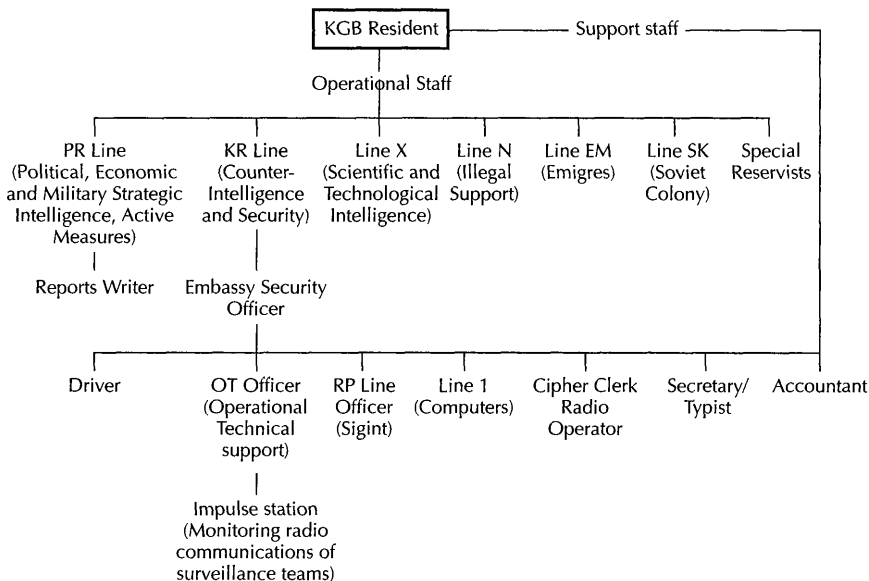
KGB Resident

Support staff

Operational Staff

PR Line (Political, Economic and Military Strategic Intelligence, Active Measures)

Reports Writer

KR Line (Counter-Intelligence and Security)

Embassy Security Officer

Line X (Scientific and Technological Intelligence)

Line N (Illegal Support)

Line EM (Emigres)

Line SK (Soviet Colony)

Special Reservists

Driver

OT Officer (Operational Technical support)

Impulse station (Monitoring radio communications of surveillance teams)

RP Line Officer (Sigint)

Line 1 (Computers)

Cipher Clerk Radio Operator

Secretary/ Typist

Accountant